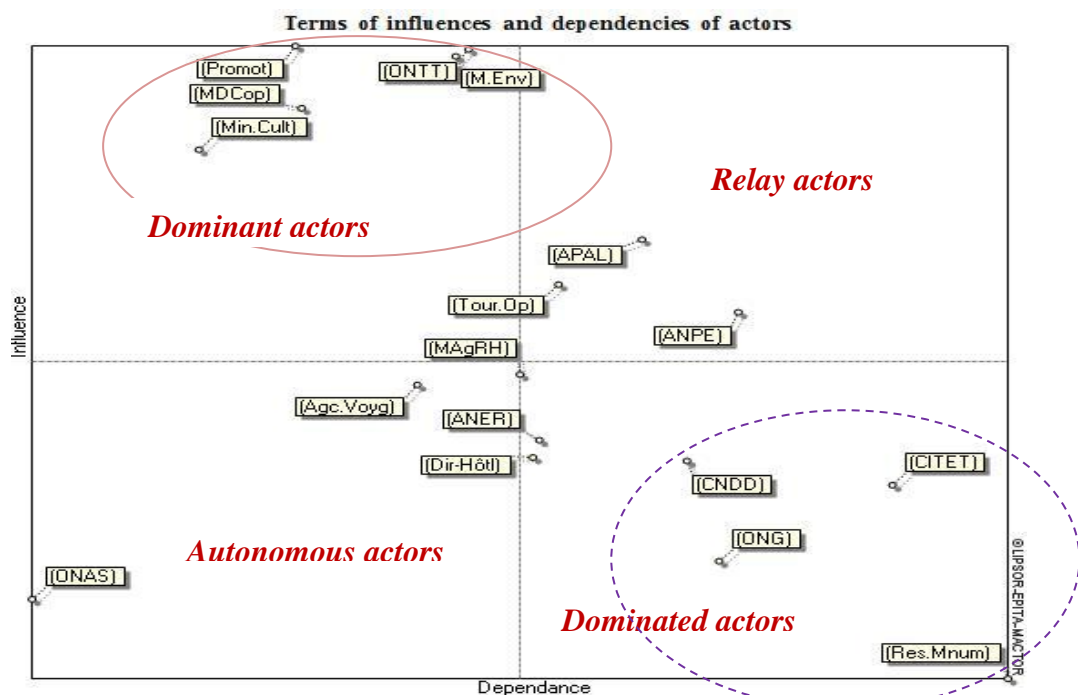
Terms of influences and dependencies of actors

[Promot]
[MDCop]
[Min.Cult]
[ONTT]
[M.Env]

Relay actors

Dominant actors

[APAL]
[Tour.Op]
[ANPE]
[MAgRH]
[Agc.Voyg]
[ANER]
[Dir-Hôtl]
[CITET]
[CNDD]
[ONG]

Autonomous actors

[ONAS]

Dominated actors

[Res.Mnum]

Influence

Dependance

©LIPSOR-EPITA-MACTOR